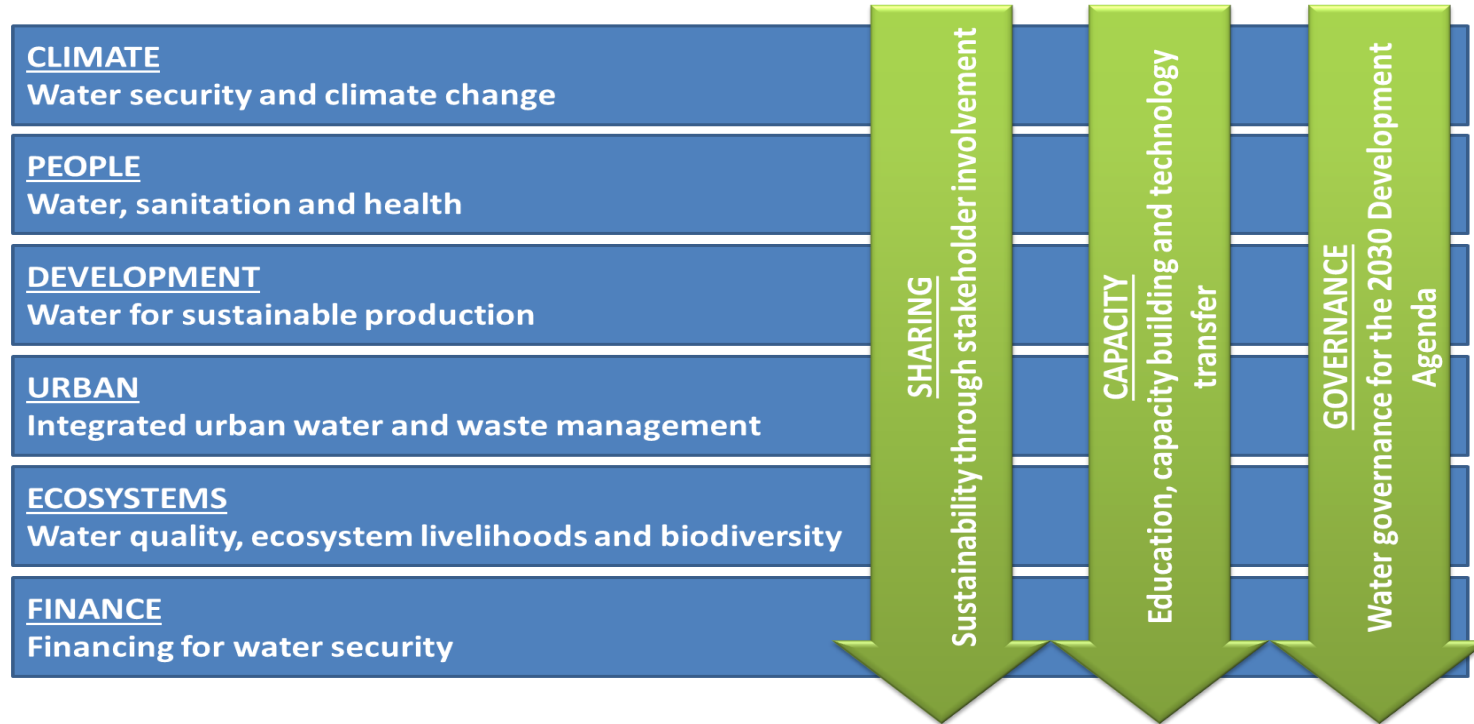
CLIMATE
Water security and climate change

PEOPLE
Water, sanitation and health

DEVELOPMENT
Water for sustainable production

URBAN
Integrated urban water and waste management

ECOSYSTEMS
Water quality, ecosystem livelihoods and biodiversity

FINANCE
Financing for water security

SHARING
Sustainability through stakeholder involvement

CAPACITY
Education, capacity building and technology transfer

GOVERNANCE
Water governance for the 2030 Development Agenda